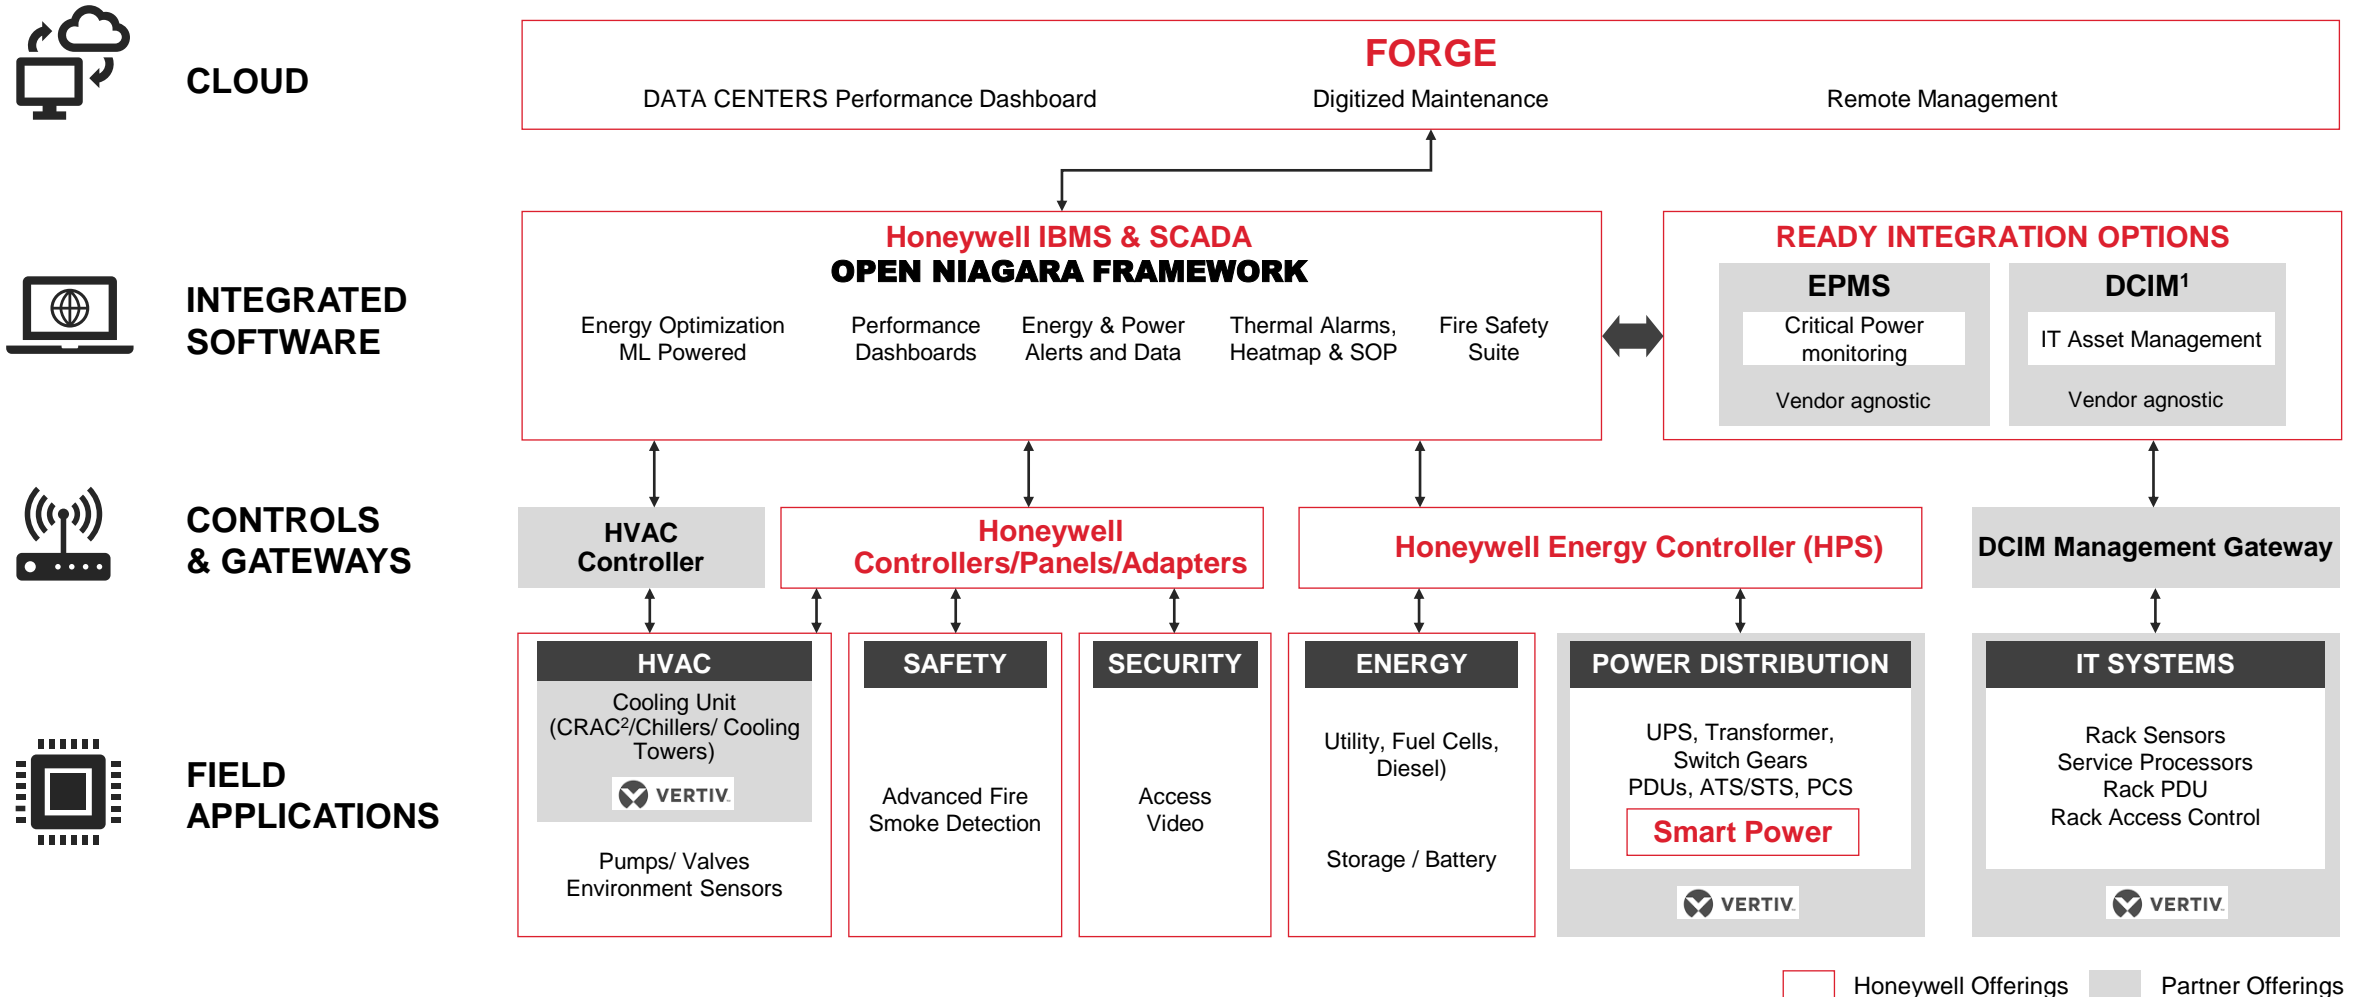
CLOUD

FORGE

DATA CENTERS Performance Dashboard

Digitized Maintenance

Remote Management

INTEGRATED SOFTWARE

Honeywell IBMS & SCADA
OPEN NIAGARA FRAMEWORK

Energy Optimization ML Powered

Performance Dashboards

Energy & Power Alerts and Data

Thermal Alarms, Heatmap & SOP

Fire Safety Suite

READY INTEGRATION OPTIONS

EPMS

Critical Power monitoring

Vendor agnostic

DCIM$^1$

IT Asset Management

Vendor agnostic

CONTROLS & GATEWAYS

HVAC Controller

Honeywell Controllers/Panels/Adapters

Honeywell Energy Controller (HPS)

DCIM Management Gateway

FIELD APPLICATIONS

HVAC

Cooling Unit (CRAC$^2$/Chillers/ Cooling Towers)

VERTIV

Pumps/ Valves
Environment Sensors

SAFETY

Advanced Fire Smoke Detection

SECURITY

Access
Video

ENERGY

Utility, Fuel Cells, Diesel)

Storage / Battery

POWER DISTRIBUTION

UPS, Transformer, Switch Gears
PDUs, ATS/STS, PCS

Smart Power

VERTIV

IT SYSTEMS

Rack Sensors
Service Processors
Rack PDU
Rack Access Control

VERTIV

Honeywell Offerings

Partner Offerings